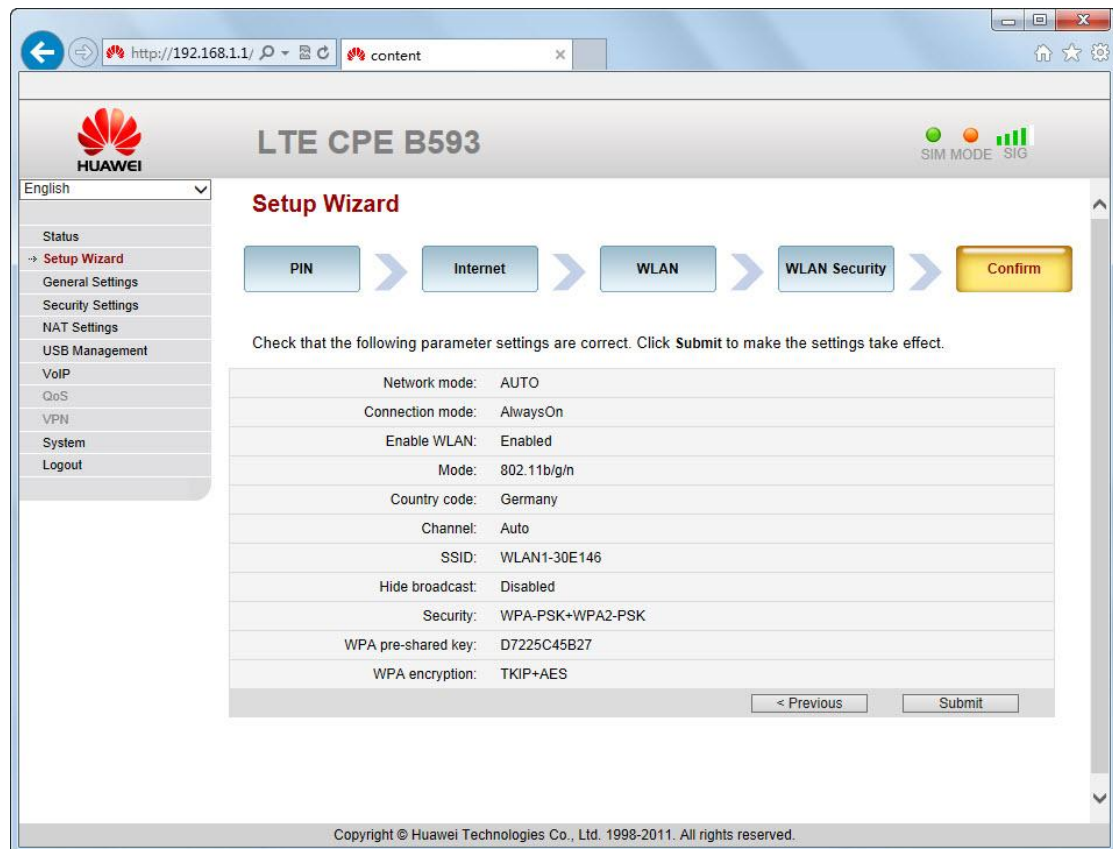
http://192.168.1.1/

content

HUAWEI

LTE CPE B593

SIM MODE SIG

English

Status
Setup Wizard
General Settings
Security Settings
NAT Settings
USB Management
VoIP
QoS
VPN
System
Logout

Setup Wizard

PIN
Internet
WLAN
WLAN Security
Confirm

Check that the following parameter settings are correct. Click **Submit** to make the settings take effect.

| | |
|---|---|
| Network mode: | AUTO |
| Connection mode: | AlwaysOn |
| Enable WLAN: | Enabled |
| Mode: | 802.11b/g/n |
| Country code: | Germany |
| Channel: | Auto |
| SSID: | WLAN1-30E146 |
| Hide broadcast: | Disabled |
| Security: | WPA-PSK+WPA2-PSK |
| WPA pre-shared key: | D7225C45B27 |
| WPA encryption: | TKIP+AES |

< Previous
Submit

Copyright © Huawei Technologies Co., Ltd. 1998-2011. All rights reserved.